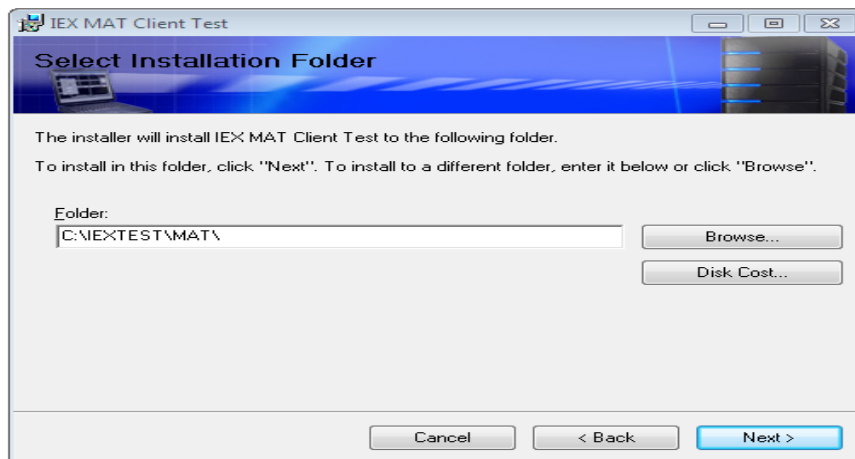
IEX MAT Client Test

Select Installation Folder

The installer will install IEX MAT Client Test to the following folder.

To install in this folder, click "Next". To install to a different folder, enter it below or click "Browse".

Folder:

C:\IEXTEST\MAT\

Browse...

Disk Cost...

Cancel

< Back

Next >